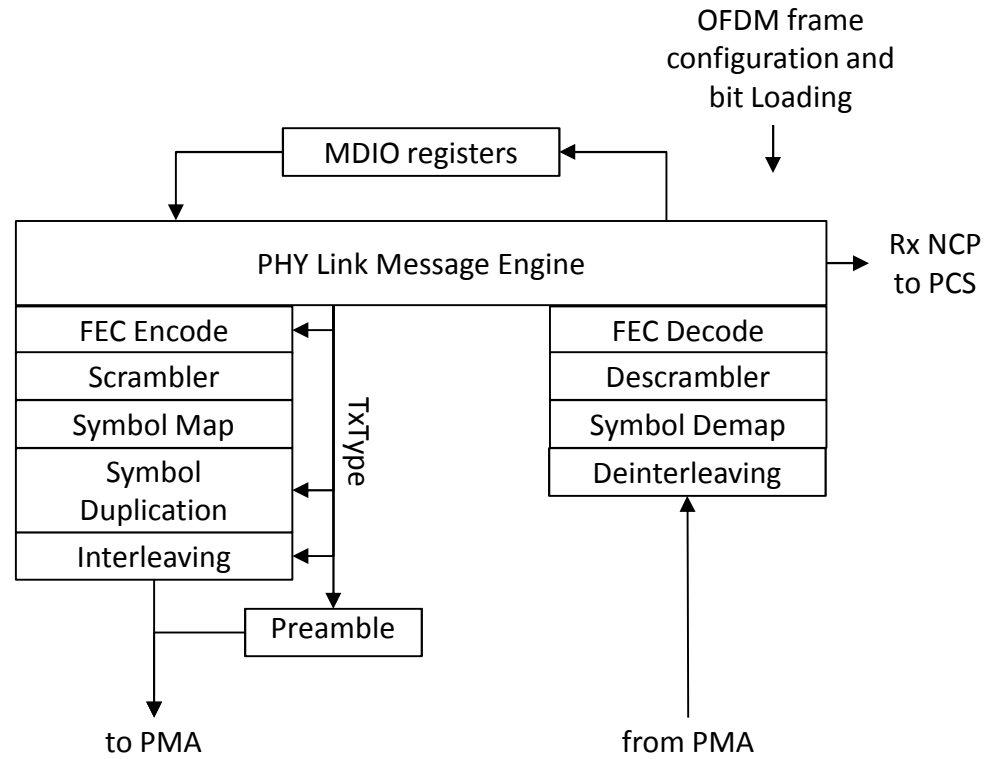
OFDM frame configuration and bit Loading

MDIO registers

PHY Link Message Engine

Rx NCP to PCS

FEC Encode

Scrambler

Symbol Map

Symbol Duplication

Interleaving

TxType

Preamble

FEC Decode

Descrambler

Symbol Demap

Deinterleaving

to PMA

from PMA